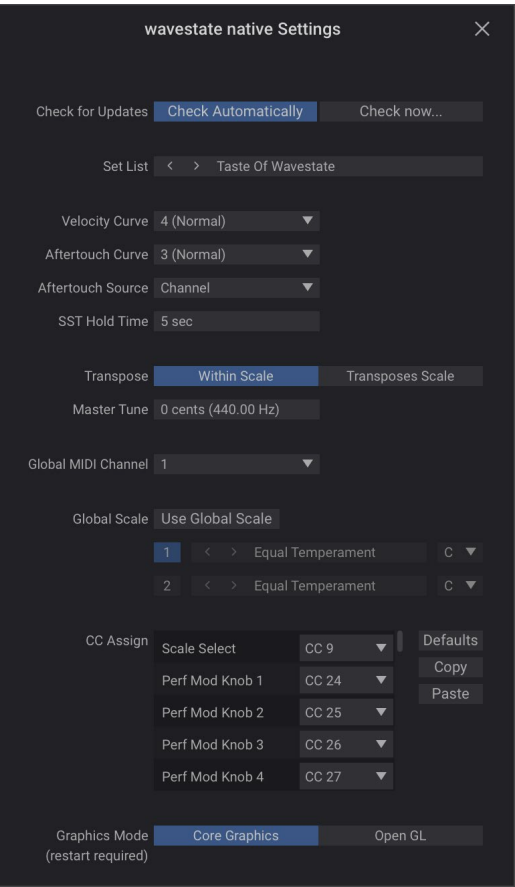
wavestate native Settings

Check for Updates Check Automatically Check now...

Set List < > Taste Of Wavestate

Velocity Curve 4 (Normal)

Aftertouch Curve 3 (Normal)

Aftertouch Source Channel

SST Hold Time 5 sec

Transpose Within Scale Transposes Scale

Master Tune 0 cents (440.00 Hz)

Global MIDI Channel 1

Global Scale Use Global Scale

1 < > Equal Temperament C

2 < > Equal Temperament C

CC Assign

| | |
|---|---|
| Scale Select | CC 9 |
| Perf Mod Knob 1 | CC 24 |
| Perf Mod Knob 2 | CC 25 |
| Perf Mod Knob 3 | CC 26 |
| Perf Mod Knob 4 | CC 27 |

Defaults
Copy
Paste

Graphics Mode (restart required) Core Graphics Open GL